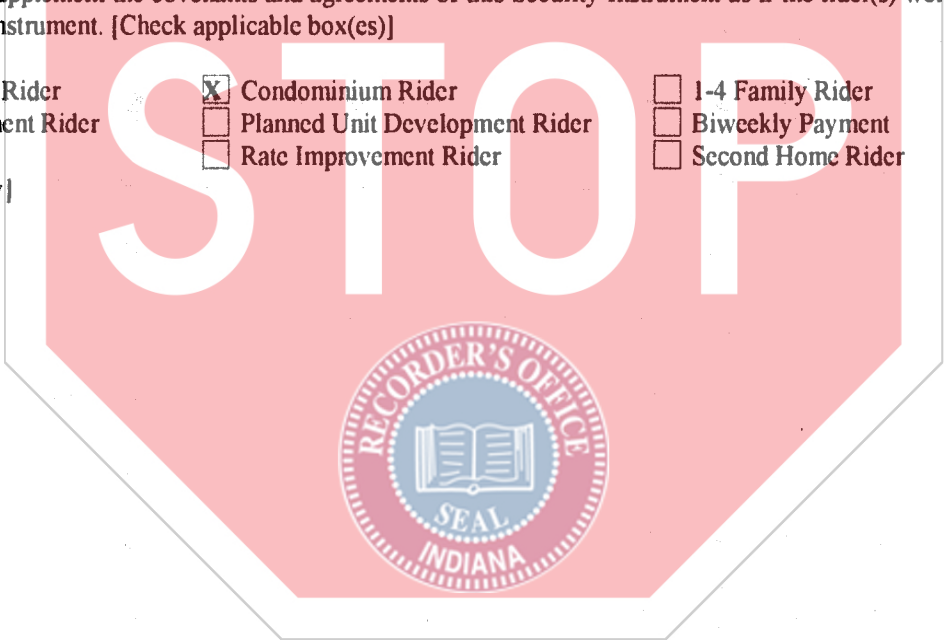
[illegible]
nstrument. [Check applicable box(es)]

Rider
ent Rider
y]

X Condominium Rider
Planned Unit Development Rider
Rate Improvement Rider

1-4 Family Rider
Biweekly Payment
Second Home Rider

STOP

RECORDER'S OFFICE
SEAL
INDIANA